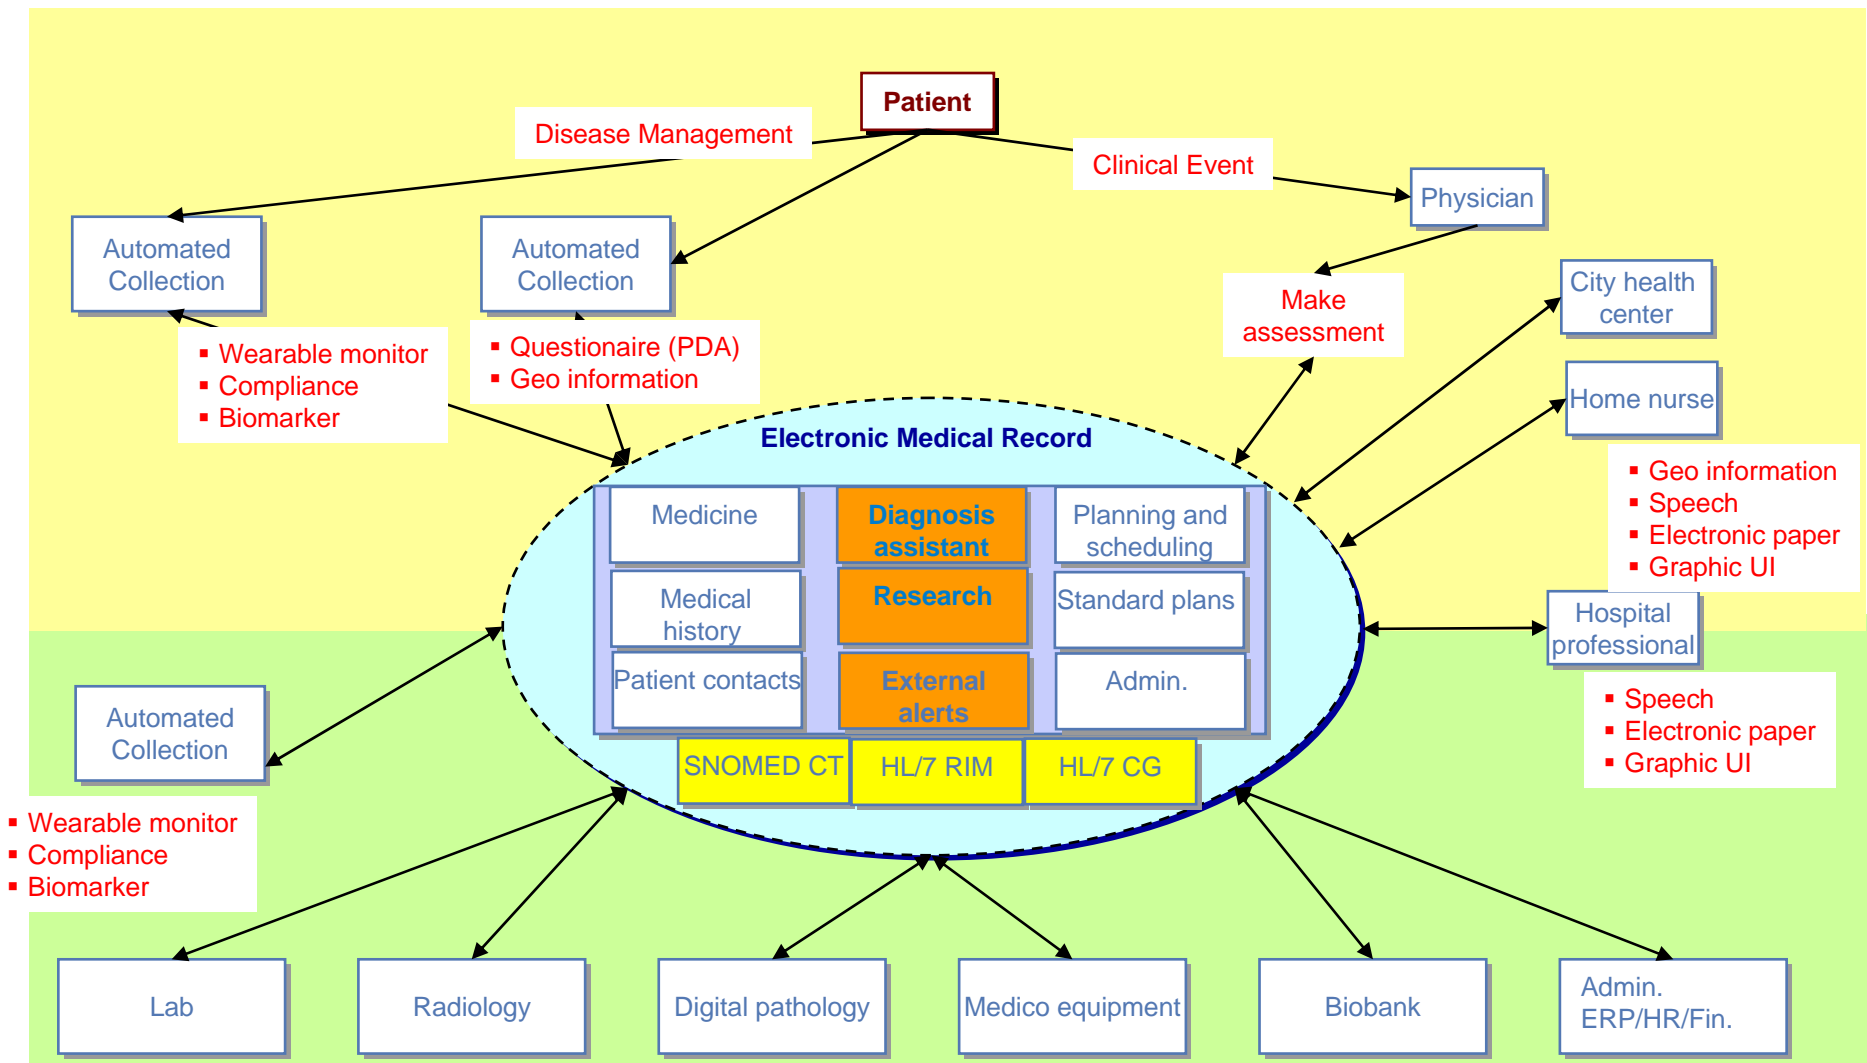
Patient

Disease Management

Clinical Event

Physician

Automated Collection

Automated Collection

Make assessment

City health center

- Wearable monitor
- Compliance
- Biomarker

- Questionaire (PDA)
- Geo information

Home nurse

Electronic Medical Record

- Geo information
- Speech
- Electronic paper
- Graphic UI

Medicine

Diagnosis assistant

Planning and scheduling

Medical history

Research

Standard plans

Hospital professional

Patient contacts

External alerts

Admin.

Automated Collection

- Speech
- Electronic paper
- Graphic UI

SNOMED CT

HL/7 RIM

HL/7 CG

- Wearable monitor
- Compliance
- Biomarker

Lab

Radiology

Digital pathology

Medico equipment

Biobank

Admin. ERP/HR/Fin.